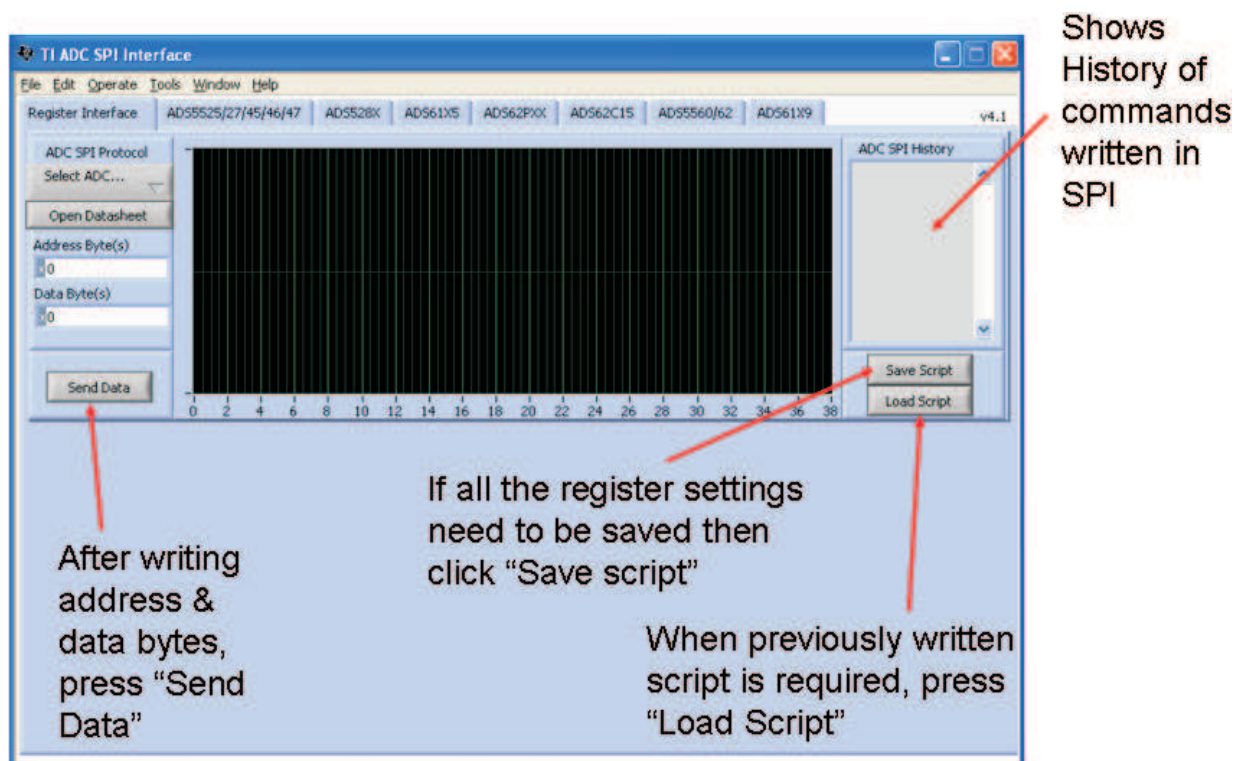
TI ADC SPI Interface

File Edit Operate Tools Window Help

Register Interface | ADS5525/27/45/46/47 | ADS528X | ADS61X5 | ADS62PXX | ADS62C15 | ADS5560/62 | ADS61X9 | v4.1

ADC SPI Protocol

Select ADC...

Open Datasheet

Address Byte(s)

0

Data Byte(s)

0

Send Data

0 2 4 6 8 10 12 14 16 18 20 22 24 26 28 30 32 34 36 38

ADC SPI History

Save Script

Load Script

Shows History of commands written in SPI

If all the register settings need to be saved then click “Save script”

After writing address & data bytes, press “Send Data”

When previously written script is required, press “Load Script”